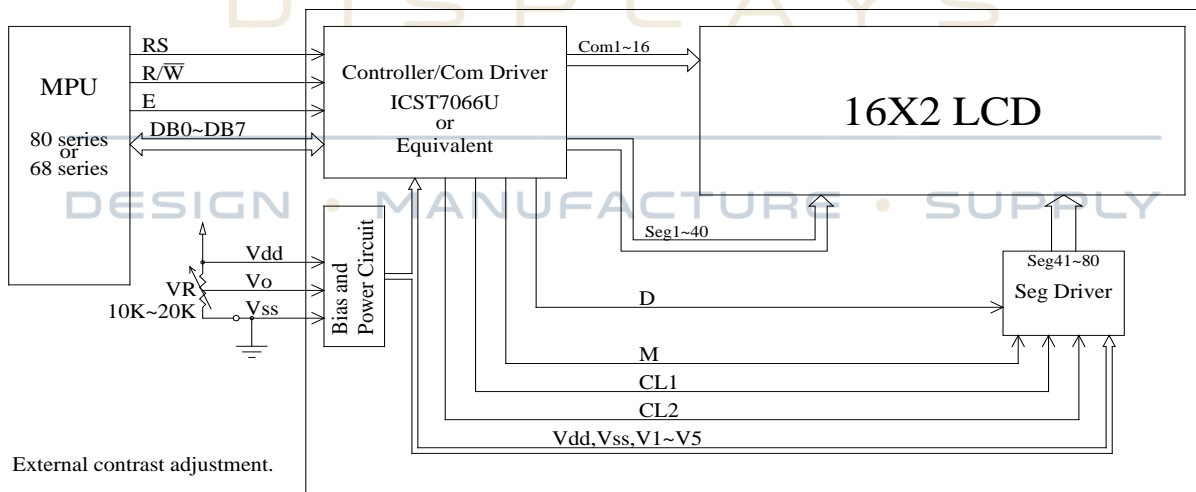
DISPLAYS

MPU

80 series
or
68 series

RS

$R/\overline{W}$

E

DB0~DB7

Controller/Com Driver

ICST7066U
or
Equivalent

Com1~16

16X2 LCD

DESIGN • MANUFACTURE • SUPPLY

Vdd

Vo

VR

10K~20K

Vss

Bias and Power Circuit

Seg1~40

Seg41~80

Seg Driver

D

M

CL1

CL2

Vdd,Vss,V1~V5

External contrast adjustment.